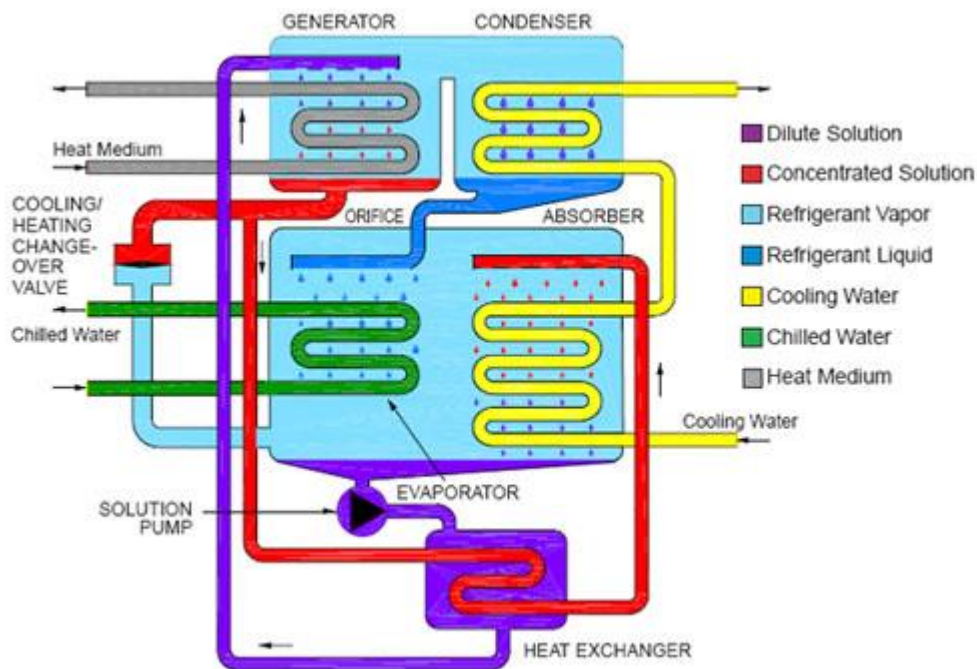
GENERATOR
CONDENSER
Heat Medium
COOLING/ HEATING CHANGE-OVER VALVE
ORIFICE
ABSORBER
Chilled Water
Cooling Water
EVAPORATOR
SOLUTION PUMP
HEAT EXCHANGER

Dilute Solution
Concentrated Solution
Refrigerant Vapor
Refrigerant Liquid
Cooling Water
Chilled Water
Heat Medium